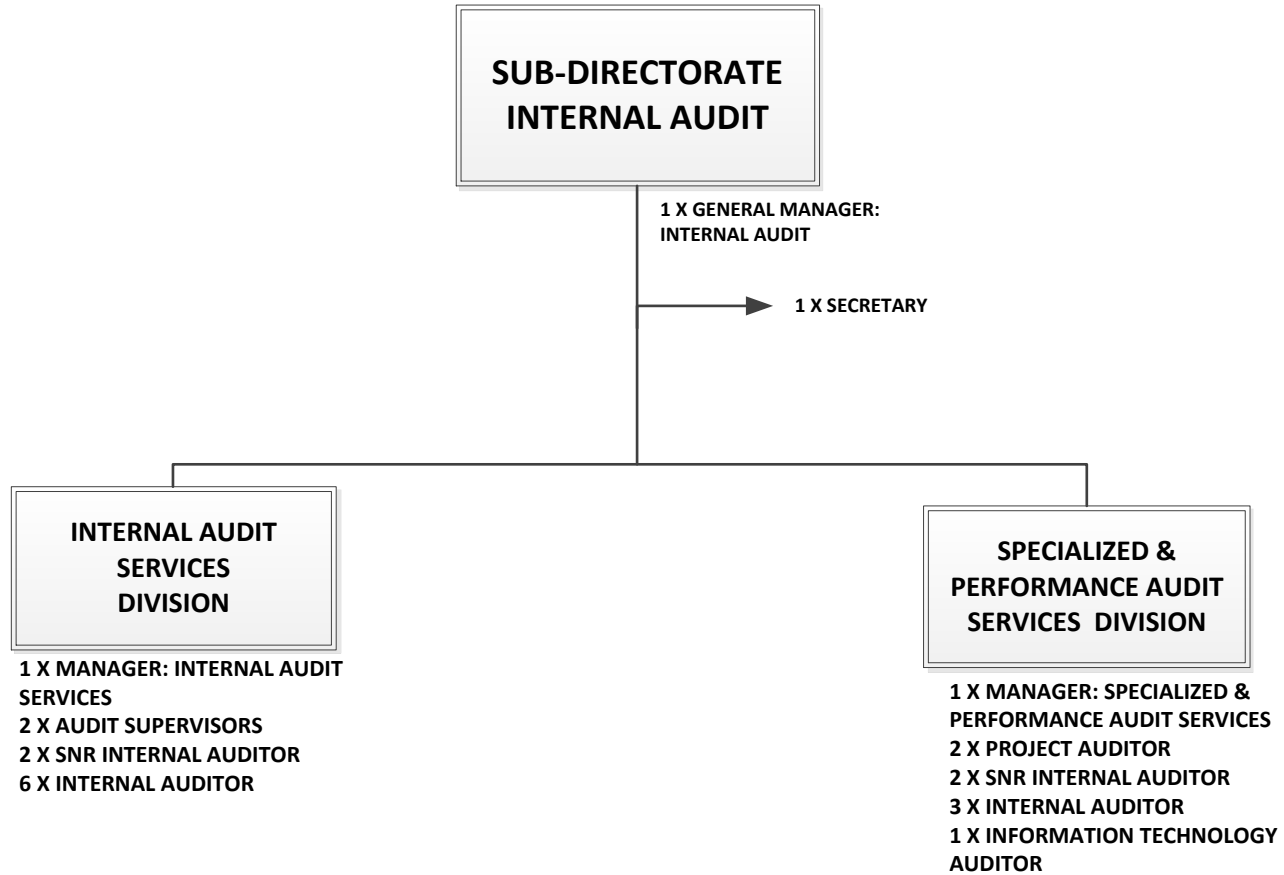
SUB-DIRECTORATE INTERNAL AUDIT

1 X GENERAL MANAGER: INTERNAL AUDIT

1 X SECRETARY

INTERNAL AUDIT SERVICES DIVISION

1 X MANAGER: INTERNAL AUDIT SERVICES
2 X AUDIT SUPERVISORS
2 X SNR INTERNAL AUDITOR
6 X INTERNAL AUDITOR

SPECIALIZED & PERFORMANCE AUDIT SERVICES DIVISION

1 X MANAGER: SPECIALIZED & PERFORMANCE AUDIT SERVICES
2 X PROJECT AUDITOR
2 X SNR INTERNAL AUDITOR
3 X INTERNAL AUDITOR
1 X INFORMATION TECHNOLOGY AUDITOR